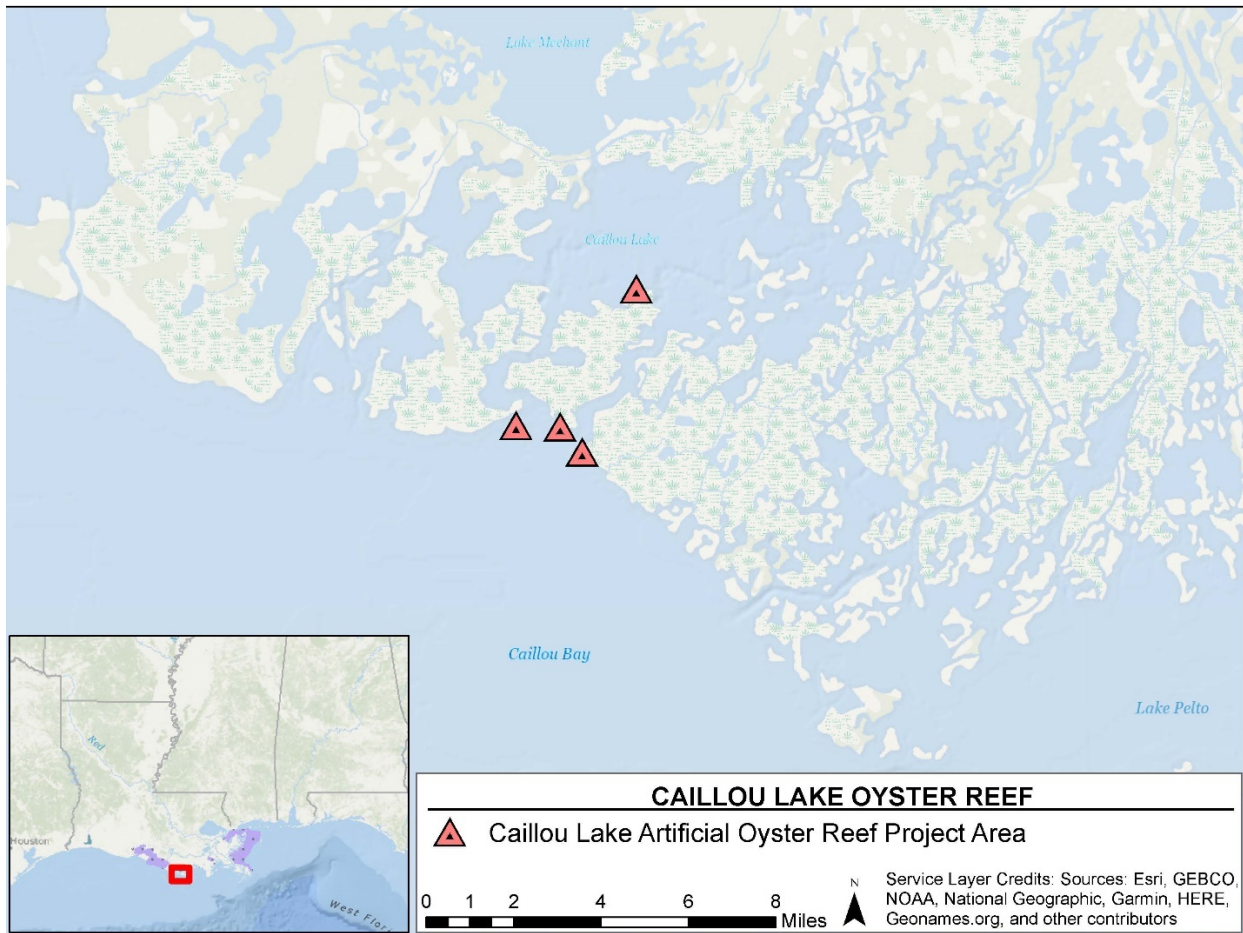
Lake Mechant

Caillou Lake

Caillou Bay

Lake Pelto

Red

Houston

West Flor

CAILLOU LAKE OYSTER REEF

Caillou Lake Artificial Oyster Reef Project Area

0 1 2 4 6 8 Miles

N

Service Layer Credits: Sources: Esri, GEBCO, NOAA, National Geographic, Garmin, HERE, Geonames.org, and other contributors